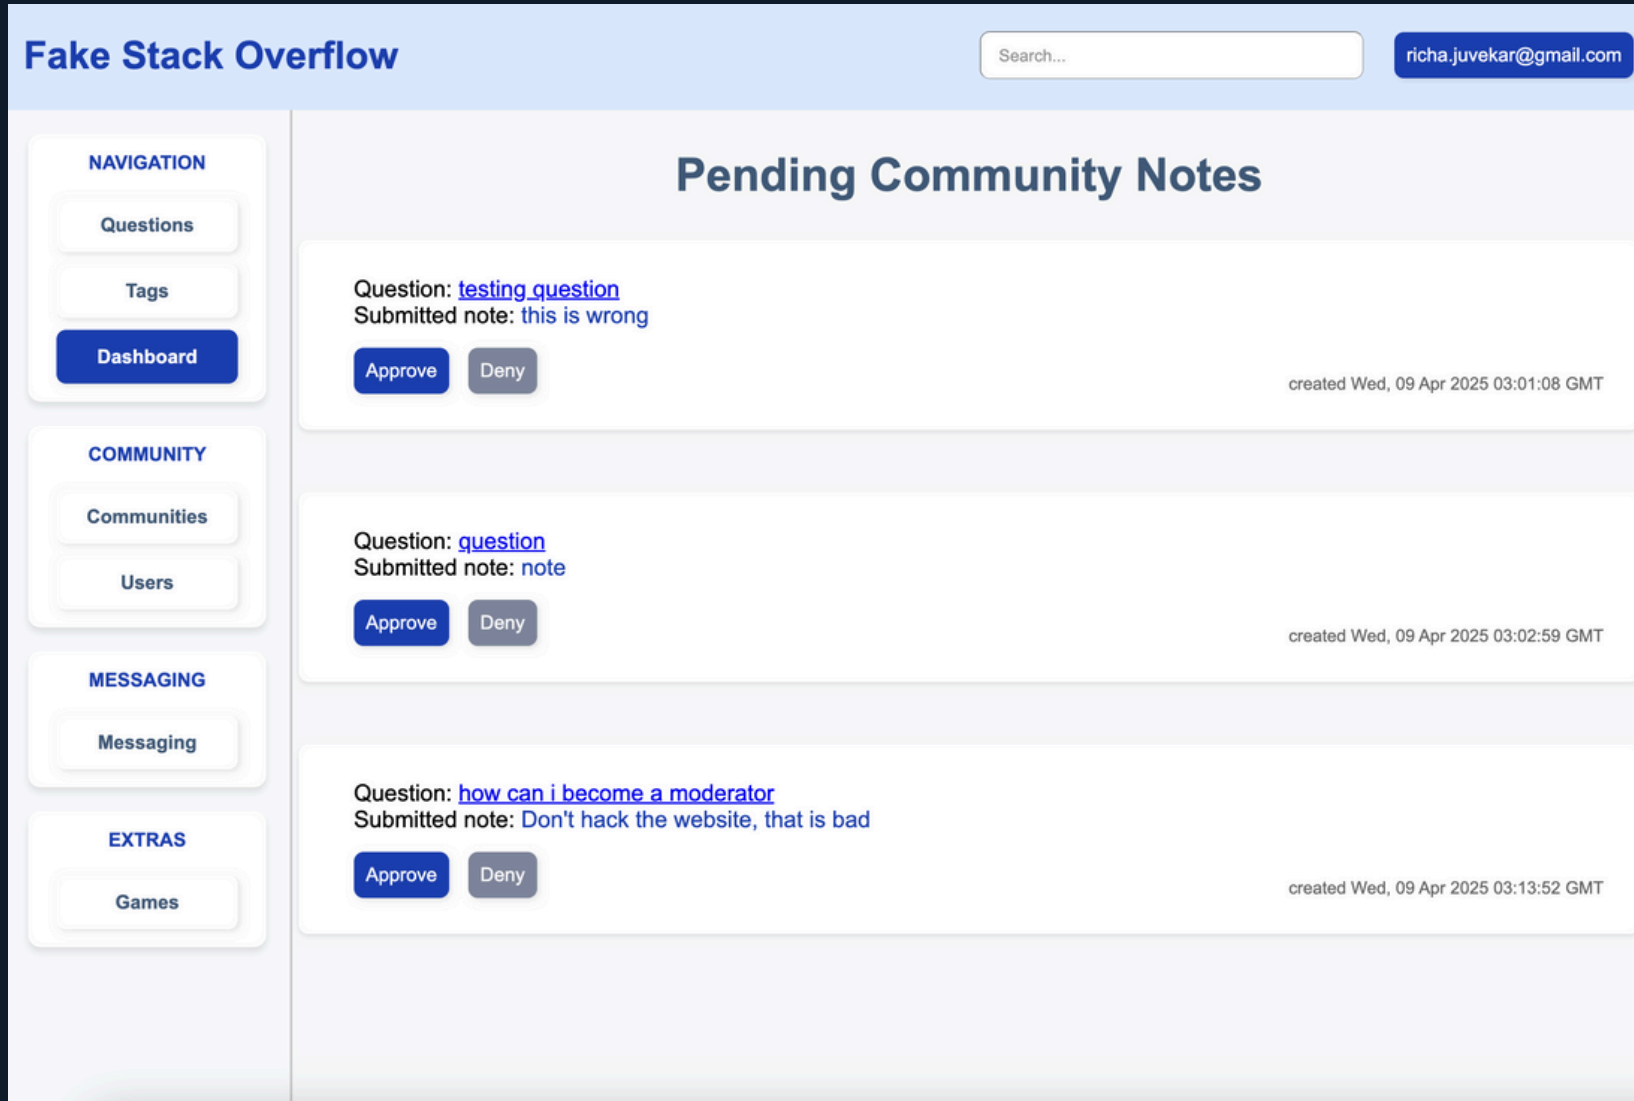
Fake Stack Overflow

Search...

richa.juvekar@gmail.com

NAVIGATION

Questions

Tags

Dashboard

COMMUNITY

Communities

Users

MESSAGING

Messaging

EXTRAS

Games

Pending Community Notes

Question: testing question
Submitted note: this is wrong

Approve Deny

created Wed, 09 Apr 2025 03:01:08 GMT

Question: question
Submitted note: note

Approve Deny

created Wed, 09 Apr 2025 03:02:59 GMT

Question: how can i become a moderator
Submitted note: Don't hack the website, that is bad

Approve Deny

created Wed, 09 Apr 2025 03:13:52 GMT